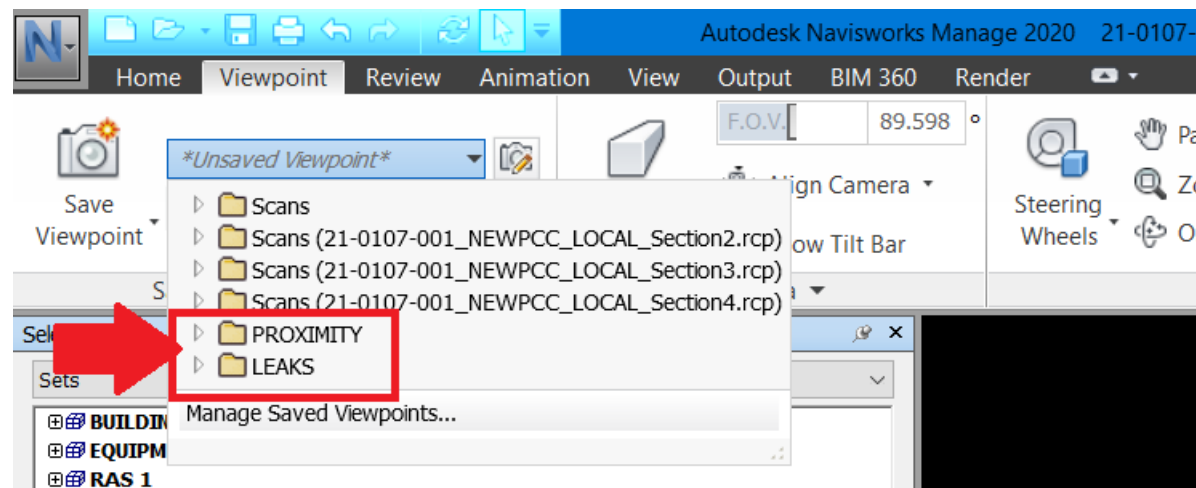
Autodesk Navisworks Manage 2020 21-0107-

Home Viewpoint Review Animation View Output BIM 360 Render

Save Viewpoint

*Unsaved Viewpoint*

Scans
Scans (21-0107-001_NEWPCC_LOCAL_Section2.rcp)
Scans (21-0107-001_NEWPCC_LOCAL_Section3.rcp)
Scans (21-0107-001_NEWPCC_LOCAL_Section4.rcp)
PROXIMITY
LEAKS
Manage Saved Viewpoints...

F.O.V. 89.598 °

Align Camera

ow Tilt Bar

Steering Wheels

Pa

Zo

O

S

Sel

Sets

BUILDI

EQUIPM

RAS 1